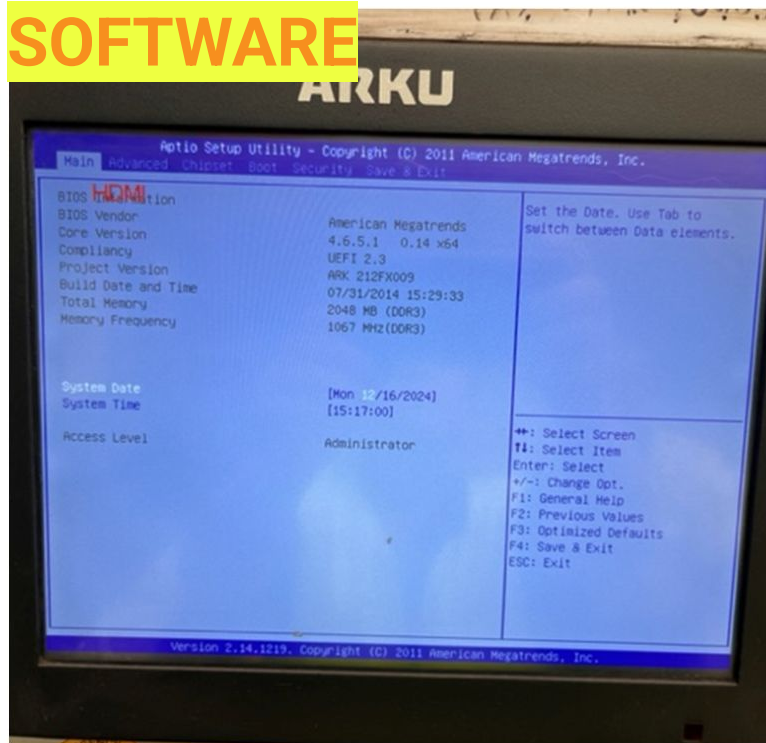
SOFTWARE

ARKU

Aptio Setup Utility - Copyright (C) 2011 American Megatrends, Inc.

Main Advanced Chipset Boot Security Save & Exit

BIOS Information HDMI
BIOS Vendor
Core Version
Compliancy
Project Version
Build Date and Time
Total Memory
Memory Frequency

American Megatrends
4.6.5.1 0.14 x64
UEFI 2.3
ARK 212FX009
07/31/2014 15:29:33
2048 MB (DDR3)
1067 MHz(DDR3)

System Date [Mon 12/16/2024]
System Time [15:17:00]

Access Level Administrator

Set the Date. Use Tab to switch between Data elements.

→←: Select Screen
↑↓: Select Item
Enter: Select
+/-: Change Opt.
F1: General Help
F2: Previous Values
F3: Optimized Defaults
F4: Save & Exit
ESC: Exit

Version 2.14.1219. Copyright (C) 2011 American Megatrends, Inc.